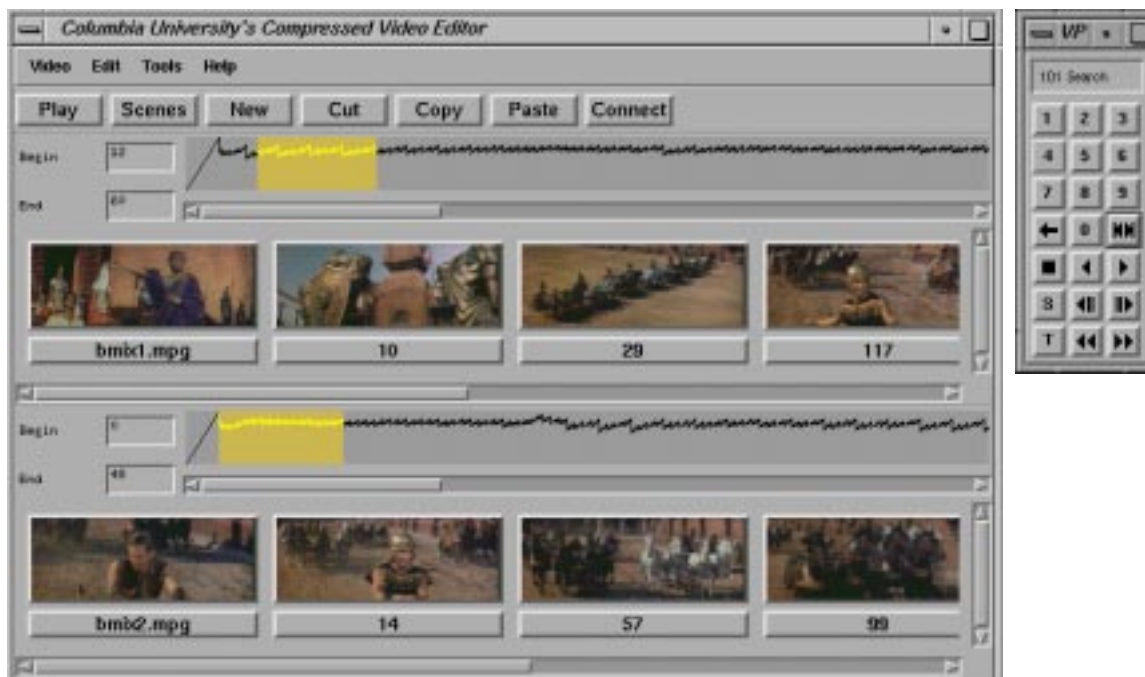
Columbia University's Compressed Video Editor

Video Edit Tools Help

Play Scenes New Cut Copy Paste Connect

Begin 52

End 60

bmix1.mpg 10 29 117

Begin 0

End 40

bmb2.mpg 14 57 99

VP

101 Search

1 2 3
4 5 6
7 8 9
0
S
T